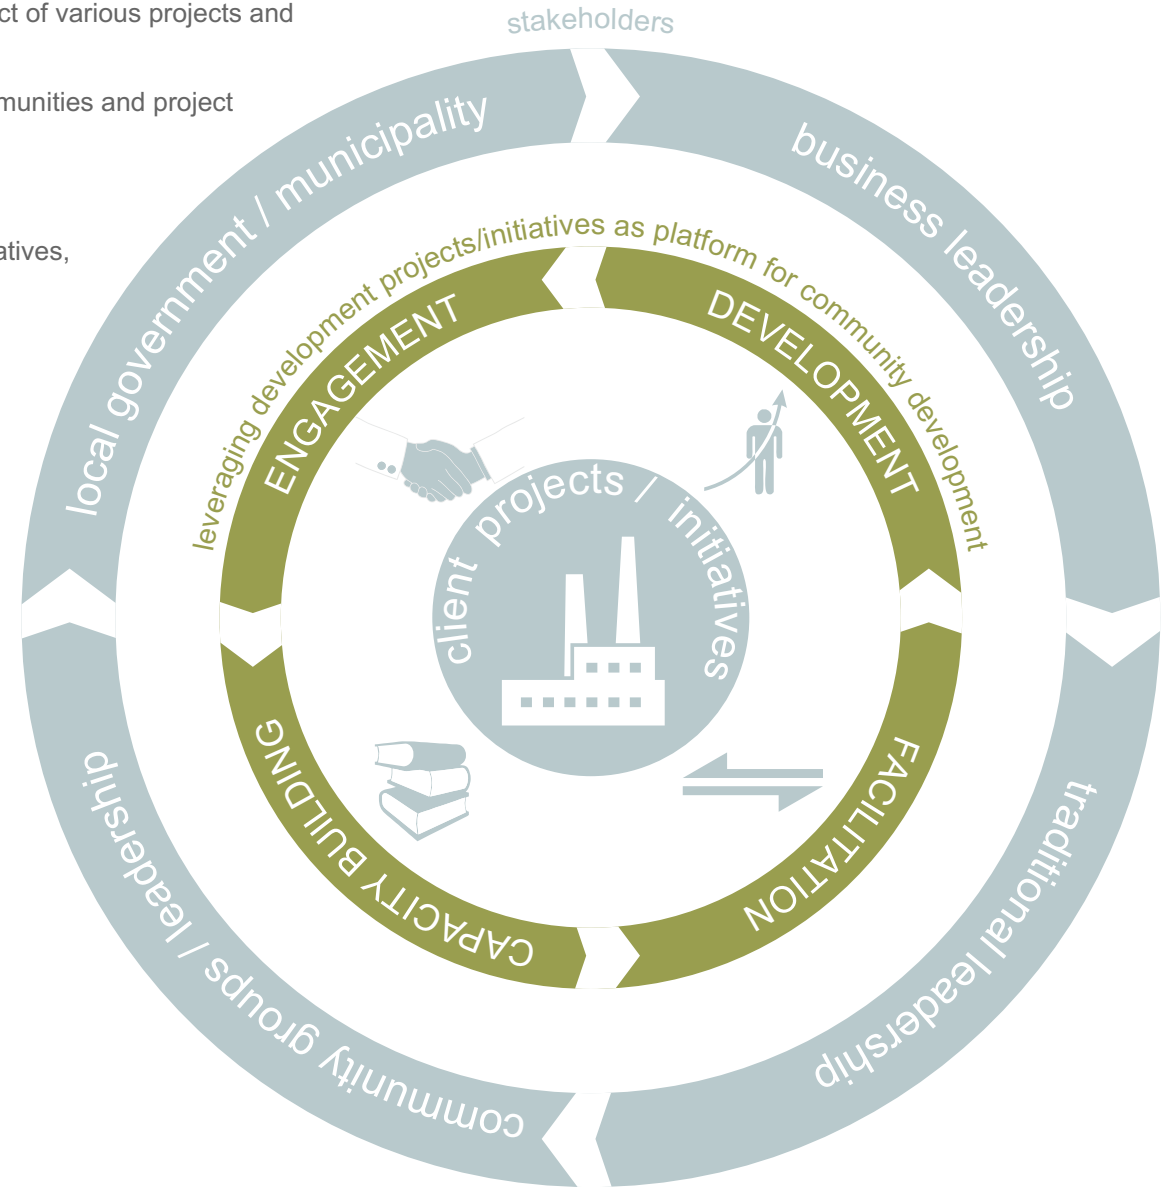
ct of various projects and

munities and project

atives,

stakeholders

local government / municipality

business leadership

traditional leadership

community groups / leadership

leveraging development projects/initiatives as platform for community development

ENGAGEMENT

DEVELOPMENT

FACILITATION

CAPACITY BUILDING

client projects / initiatives